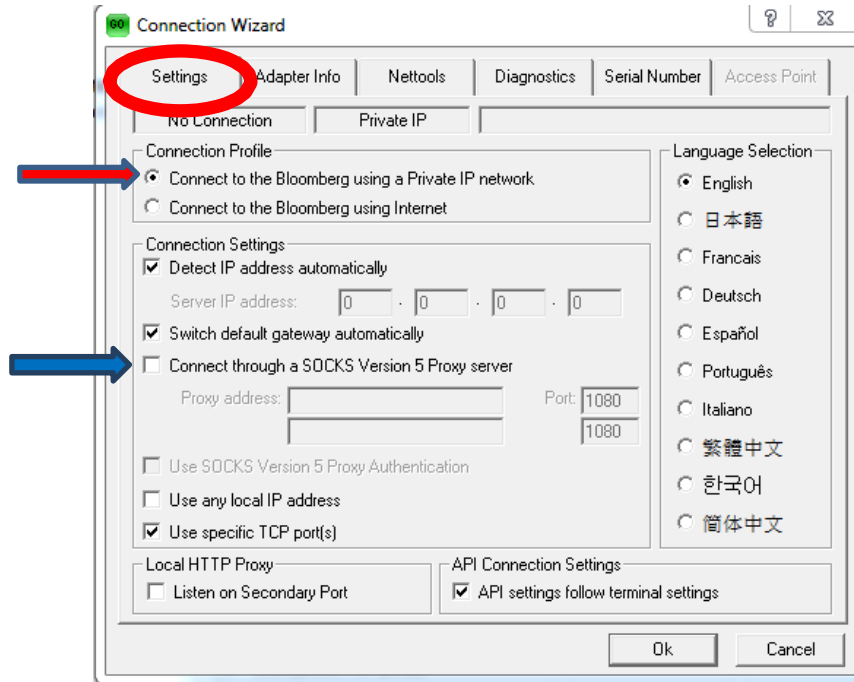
GO Connection Wizard

?

Settings
Adapter Info
Nettools
Diagnostics
Serial Number
Access Point

No Connection
Private IP

Connection Profile
Connect to the Bloomberg using a Private IP network
Connect to the Bloomberg using Internet

Connection Settings
Detect IP address automatically
Server IP address: 0 . 0 . 0 . 0
Switch default gateway automatically
Connect through a SOCKS Version 5 Proxy server
Proxy address:
Port: 1080
1080
Use SOCKS Version 5 Proxy Authentication
Use any local IP address
Use specific TCP port(s)

Language Selection
English
日本語
Francais
Deutsch
Español
Português
Italiano
繁體中文
한국어
簡体中文

Local HTTP Proxy
Listen on Secondary Port

API Connection Settings
API settings follow terminal settings

Ok
Cancel